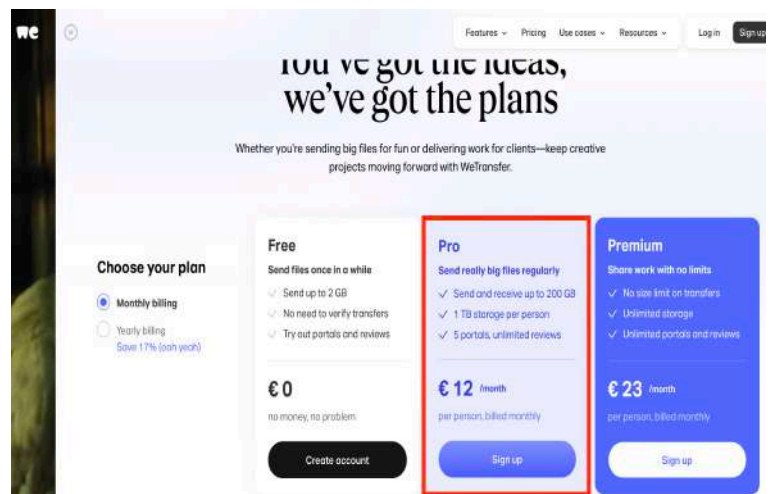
we

Features ⌄ Pricing Use cases ⌄ Resources ⌄ Log in Sign up

You've got the ideas, we've got the plans

Whether you're sending big files for fun or delivering work for clients—keep creative projects moving forward with WeTransfer.

Choose your plan

Monthly billing

Yearly billing
Save 17% (ooh yeah)

Free
Send files once in a while
✓ Send up to 2 GB
✓ No need to verify transfers
✓ Try out portals and reviews
€ 0
no money, no problem
Create account

Pro
Send really big files regularly
✓ Send and receive up to 200 GB
✓ 1 TB storage per person
✓ 5 portals, unlimited reviews
€ 12 /month
per person, billed monthly
Sign up

Premium
Share work with no limits
✓ No size limit on transfers
✓ Unlimited storage
✓ Unlimited portals and reviews
€ 23 /month
per person, billed monthly
Sign up